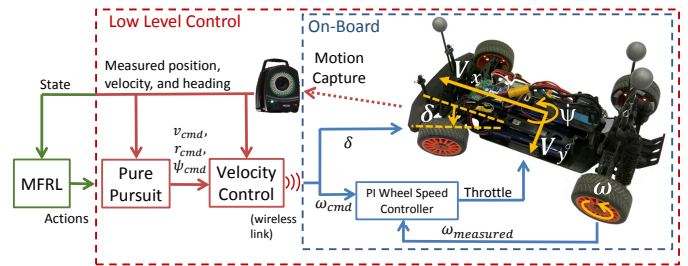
Low Level Control

On-Board

Measured position, velocity, and heading

State

Motion Capture

$V_x$

$\psi$

$\delta$

$V_y$

$\delta$

$v_{cmd}$, $r_{cmd}$, $\psi_{cmd}$

MFRL

Actions

Pure Pursuit

Velocity Control

(wireless link)

$\omega_{cmd}$

PI Wheel Speed Controller

Throttle

$\omega$

$\omega_{measured}$